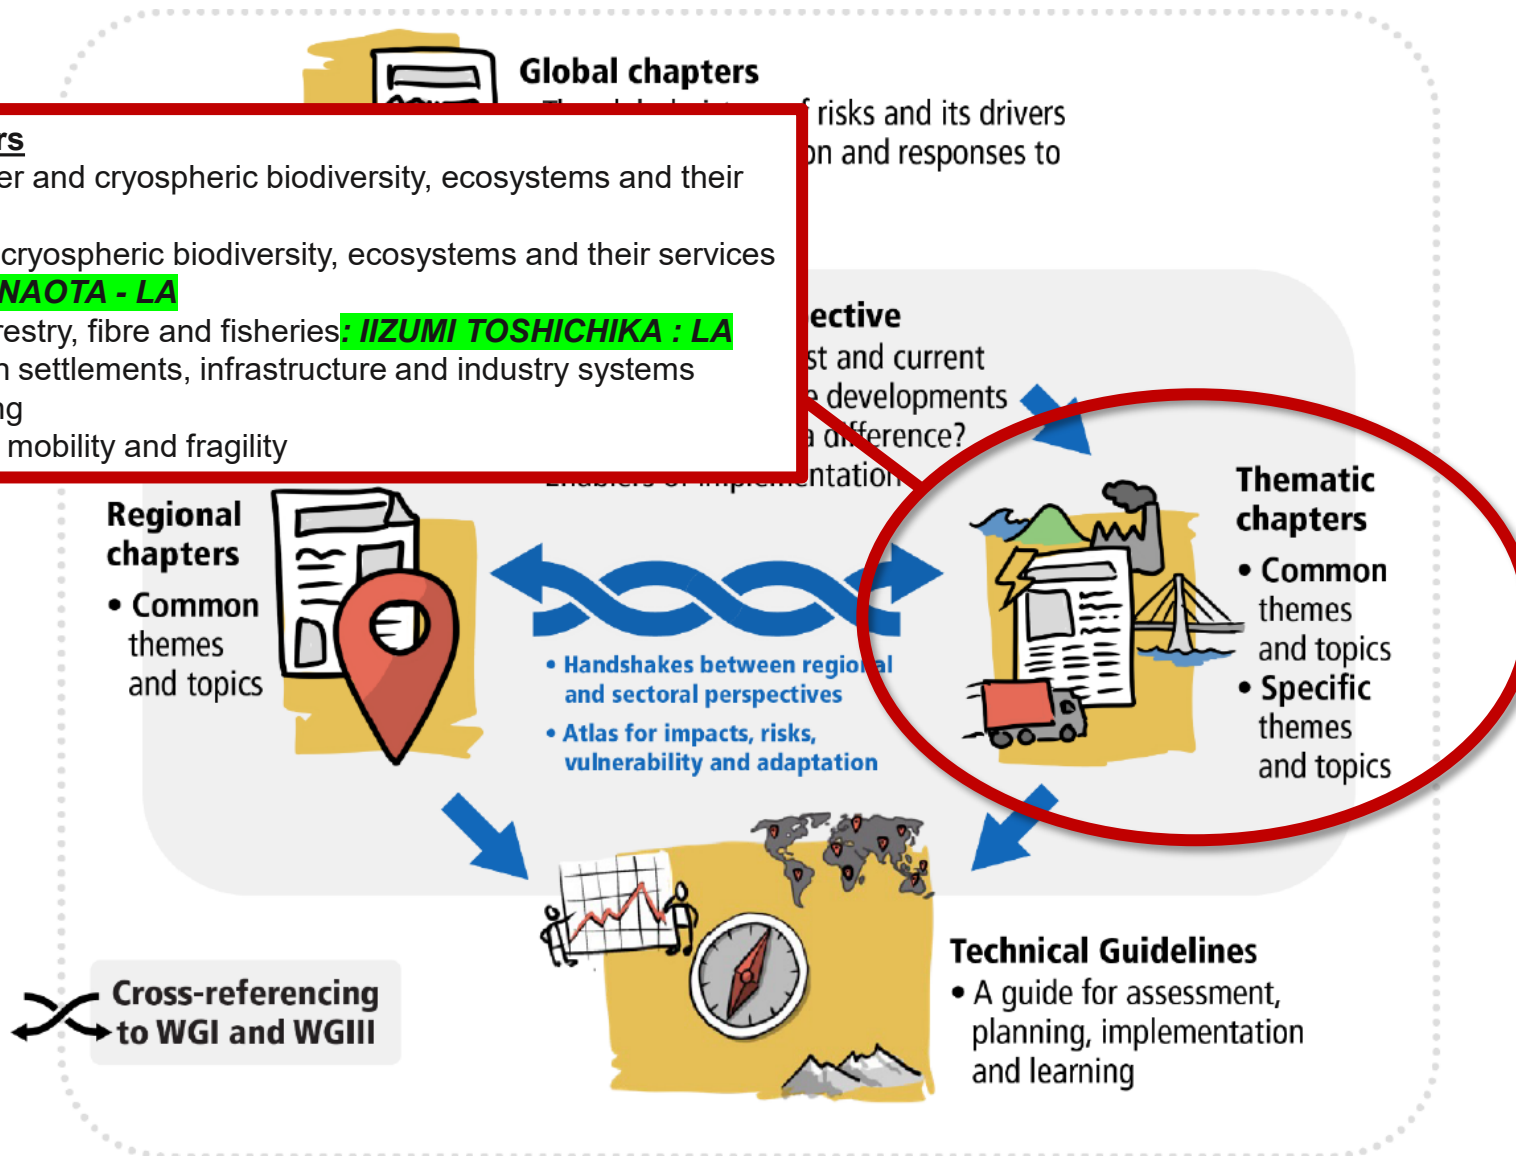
Global chapters

f risks and its drivers
on and responses to

rs
er and cryospheric biodiversity, ecosystems and their
cryospheric biodiversity, ecosystems and their services
NAOTA - LA
restry, fibre and fisheries: IIZUMI TOSHICHIKA : LA
n settlements, infrastructure and industry systems
ng
mobility and fragility

ective
st and current
e developments
a difference?
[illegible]ntation

Regional chapters
• Common themes and topics

• Handshakes between regional and sectoral perspectives
• Atlas for impacts, risks, vulnerability and adaptation

Thematic chapters
• Common themes and topics
• Specific themes and topics

Technical Guidelines
• A guide for assessment, planning, implementation and learning

Cross-referencing to WGI and WGIII